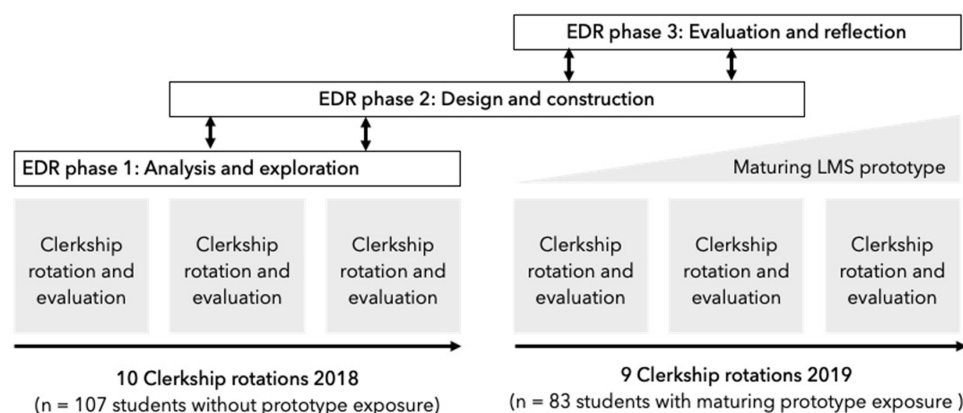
EDR phase 3: Evaluation and reflection

EDR phase 2: Design and construction

EDR phase 1: Analysis and exploration

Maturing LMS prototype

Clerkship rotation and evaluation

Clerkship rotation and evaluation

Clerkship rotation and evaluation

Clerkship rotation and evaluation

Clerkship rotation and evaluation

Clerkship rotation and evaluation

10 Clerkship rotations 2018
(n = 107 students without prototype exposure)

9 Clerkship rotations 2019
(n = 83 students with maturing prototype exposure )